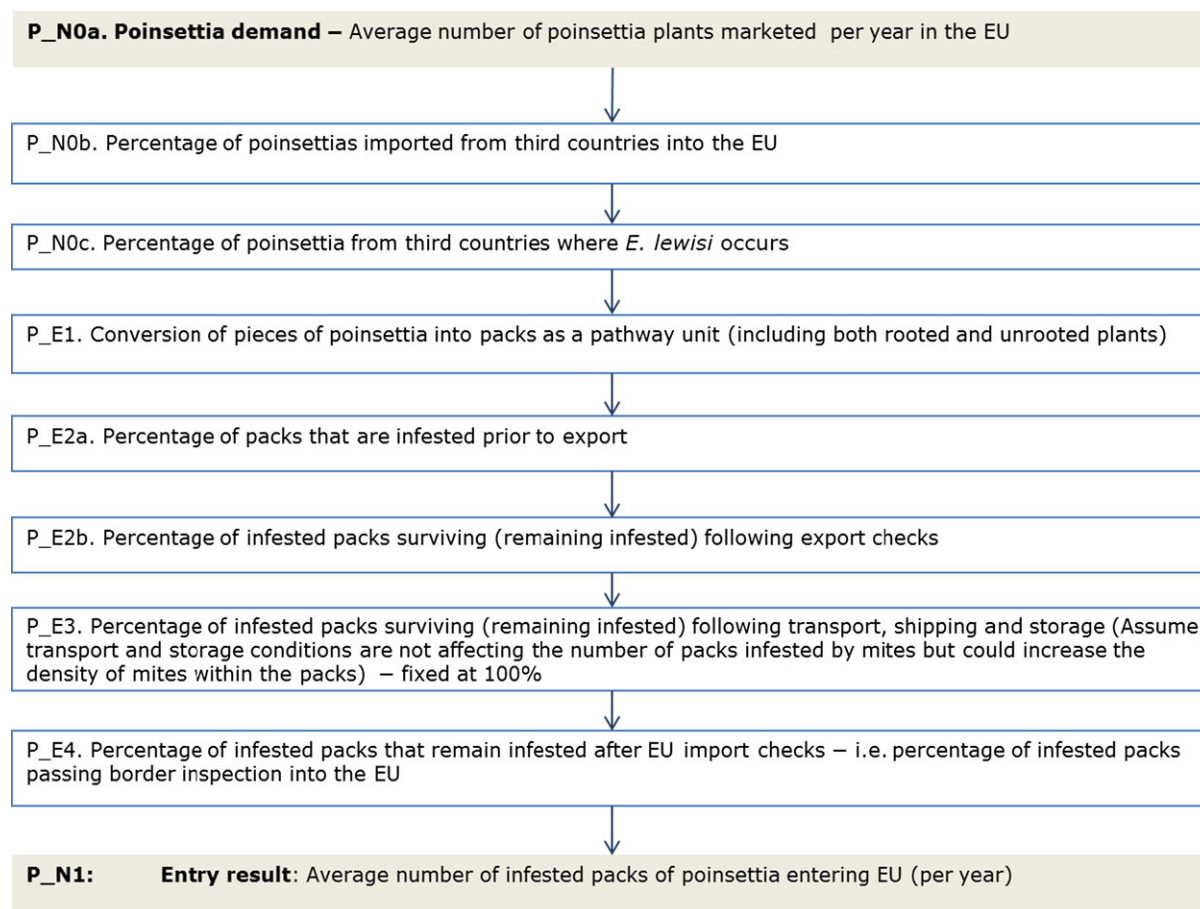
**P_N0a. Poinsettia demand –** Average number of poinsettia plants marketed per year in the EU

P_N0b. Percentage of poinsettias imported from third countries into the EU

P_N0c. Percentage of poinsettia from third countries where *E. lewisi* occurs

P_E1. Conversion of pieces of poinsettia into packs as a pathway unit (including both rooted and unrooted plants)

P_E2a. Percentage of packs that are infested prior to export

P_E2b. Percentage of infested packs surviving (remaining infested) following export checks

P_E3. Percentage of infested packs surviving (remaining infested) following transport, shipping and storage (Assume transport and storage conditions are not affecting the number of packs infested by mites but could increase the density of mites within the packs) – fixed at 100%

P_E4. Percentage of infested packs that remain infested after EU import checks – i.e. percentage of infested packs passing border inspection into the EU

**P_N1:** **Entry result**: Average number of infested packs of poinsettia entering EU (per year)